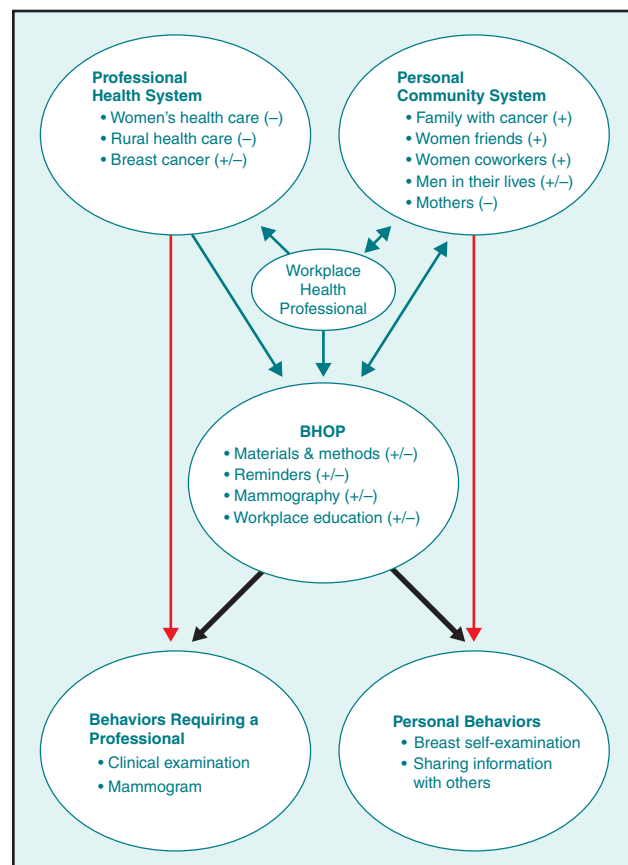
Professional Health System
• Women's health care (–)
• Rural health care (–)
• Breast cancer (+/–)

Personal Community System
• Family with cancer (+)
• Women friends (+)
• Women coworkers (+)
• Men in their lives (+/–)
• Mothers (–)

Workplace Health Professional

BHOP
• Materials & methods (+/–)
• Reminders (+/–)
• Mammography (+/–)
• Workplace education (+/–)

Behaviors Requiring a Professional
• Clinical examination
• Mammogram

Personal Behaviors
• Breast self-examination
• Sharing information with others